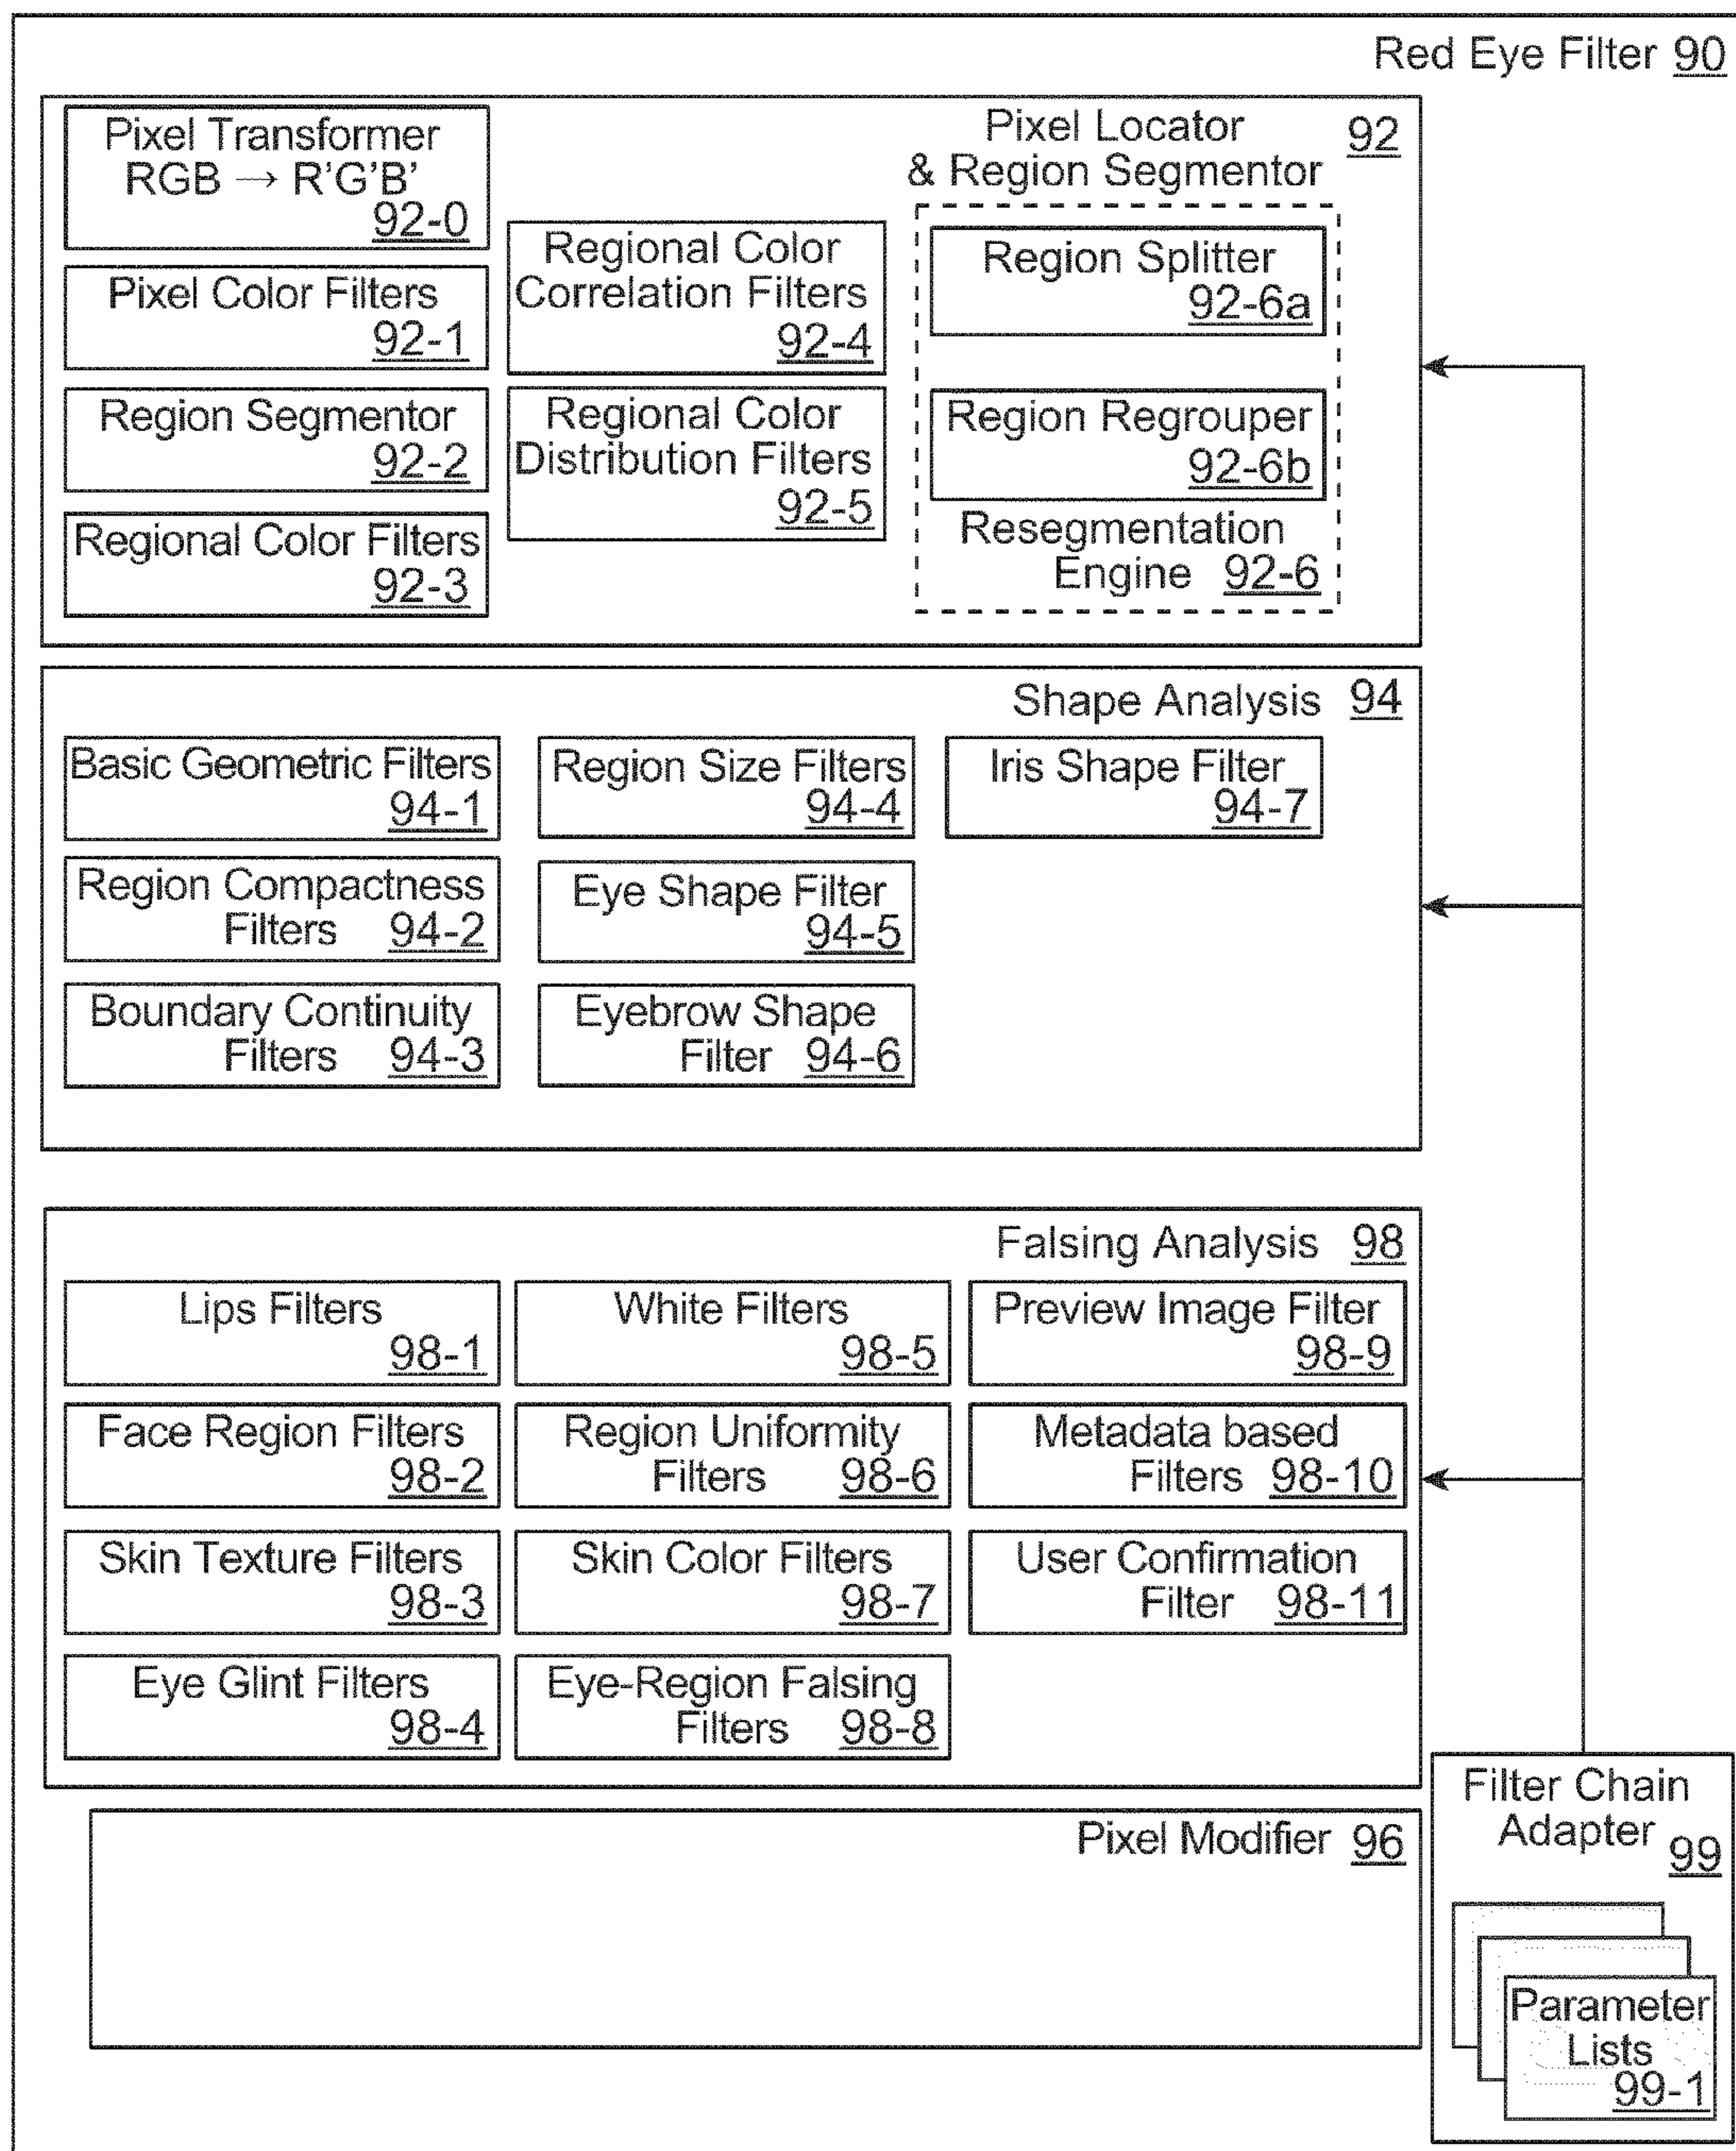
Red Eye Filter 90

Pixel Locator & Region Segmentor 92

Pixel Transformer RGB → R'G'B' 92-0

Pixel Color Filters 92-1

Region Segmentor 92-2

Regional Color Filters 92-3

Regional Color Correlation Filters 92-4

Regional Color Distribution Filters 92-5

Region Splitter 92-6a

Region Regrouper 92-6b

Resegmentation Engine 92-6

Shape Analysis 94

Basic Geometric Filters 94-1

Region Compactness Filters 94-2

Boundary Continuity Filters 94-3

Region Size Filters 94-4

Eye Shape Filter 94-5

Eyebrow Shape Filter 94-6

Iris Shape Filter 94-7

Falsing Analysis 98

Lips Filters 98-1

Face Region Filters 98-2

Skin Texture Filters 98-3

Eye Glint Filters 98-4

White Filters 98-5

Region Uniformity Filters 98-6

Skin Color Filters 98-7

Eye-Region Falsing Filters 98-8

Preview Image Filter 98-9

Metadata based Filters 98-10

User Confirmation Filter 98-11

Pixel Modifier 96

Filter Chain Adapter 99

Parameter Lists 99-1